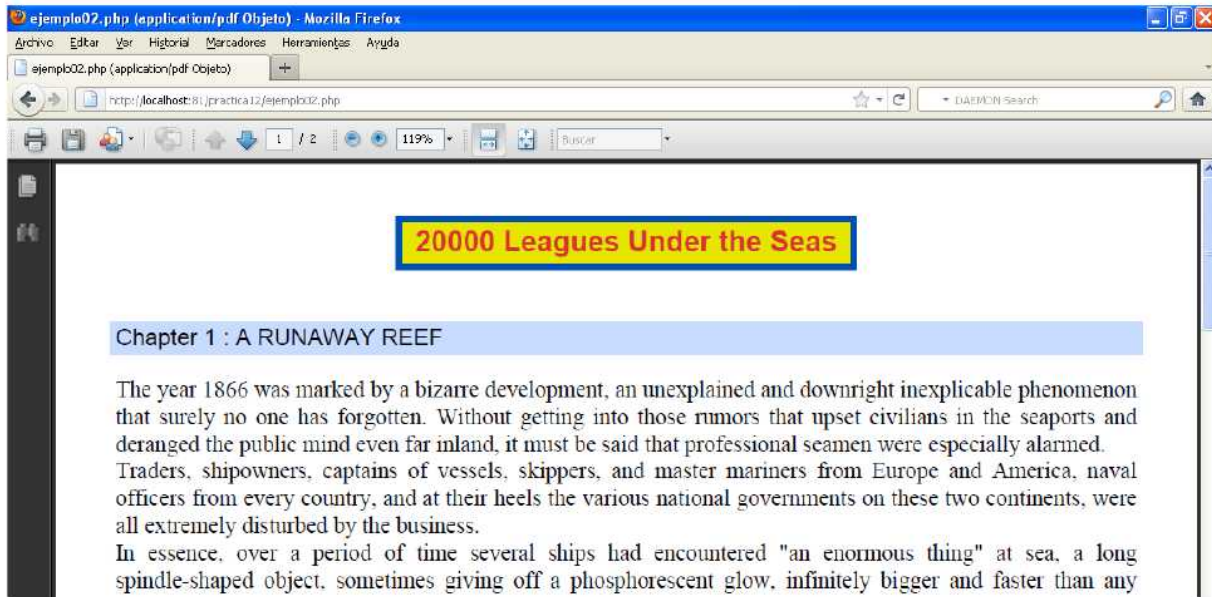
ejemplo02.php (application/pdf Objeto) - Mozilla Firefox

Archivo Editar Ver Historial Marcadores Herramientas Ayuda

ejemplo02.php (application/pdf Objeto) +

http://localhost:81/practica12/ejemplo02.php

DAEMON Search

1 / 2 119% Buscar

20000 Leagues Under the Seas

Chapter 1 : A RUNAWAY REEF

The year 1866 was marked by a bizarre development, an unexplained and downright inexplicable phenomenon that surely no one has forgotten. Without getting into those rumors that upset civilians in the seaports and deranged the public mind even far inland, it must be said that professional seamen were especially alarmed.
Traders, shipowners, captains of vessels, skippers, and master mariners from Europe and America, naval officers from every country, and at their heels the various national governments on these two continents, were all extremely disturbed by the business.
In essence, over a period of time several ships had encountered "an enormous thing" at sea, a long spindle-shaped object, sometimes giving off a phosphorescent glow, infinitely bigger and faster than any